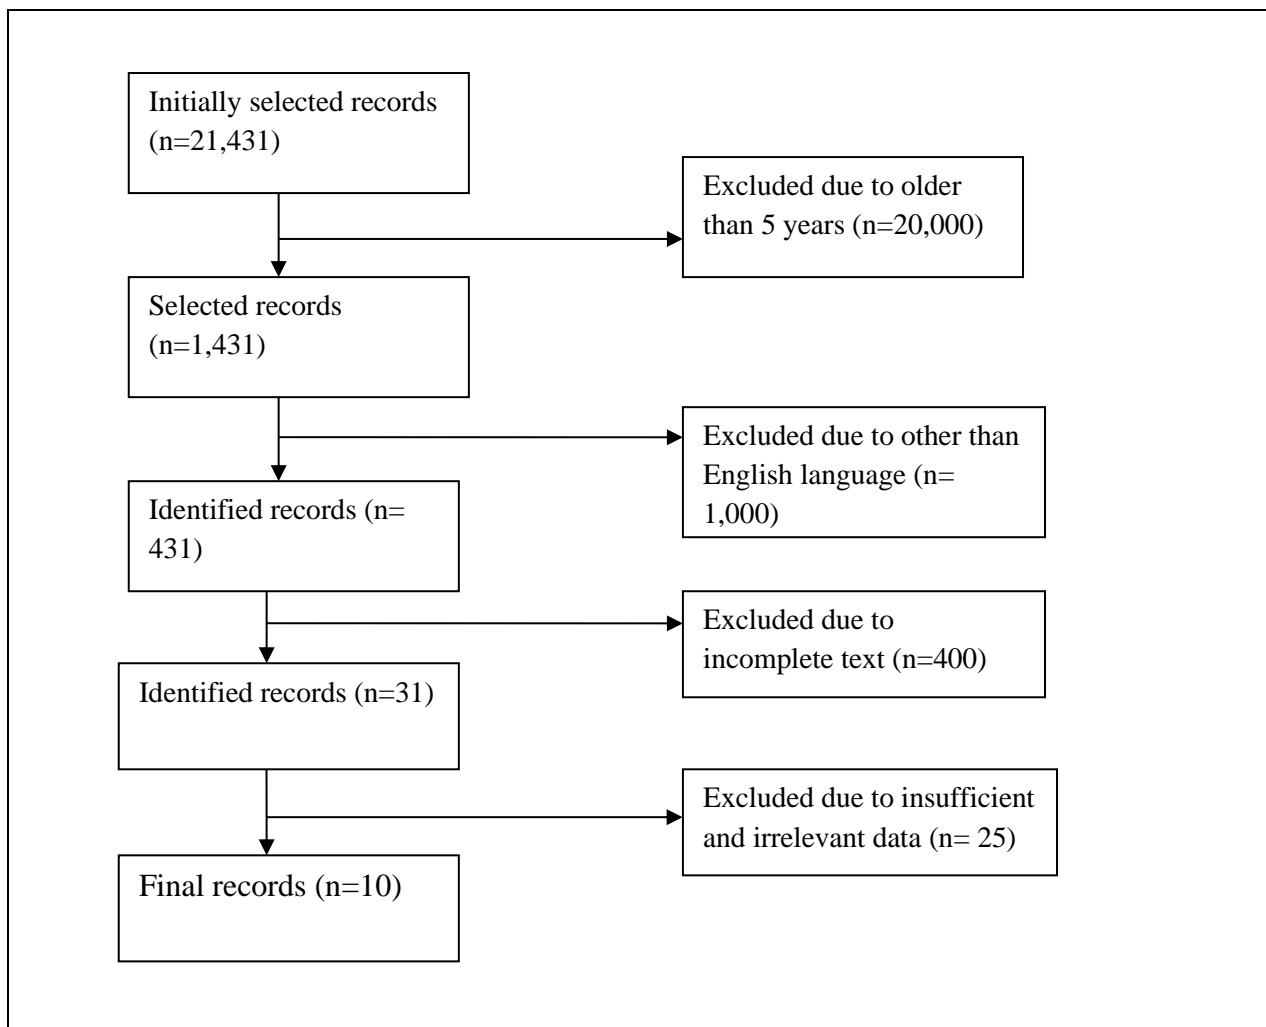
Initially selected records (n=21,431)

Excluded due to older than 5 years (n=20,000)

Selected records (n=1,431)

Excluded due to other than English language (n= 1,000)

Identified records (n= 431)

Excluded due to incomplete text (n=400)

Identified records (n=31)

Excluded due to insufficient and irrelevant data (n= 25)

Final records (n=10)